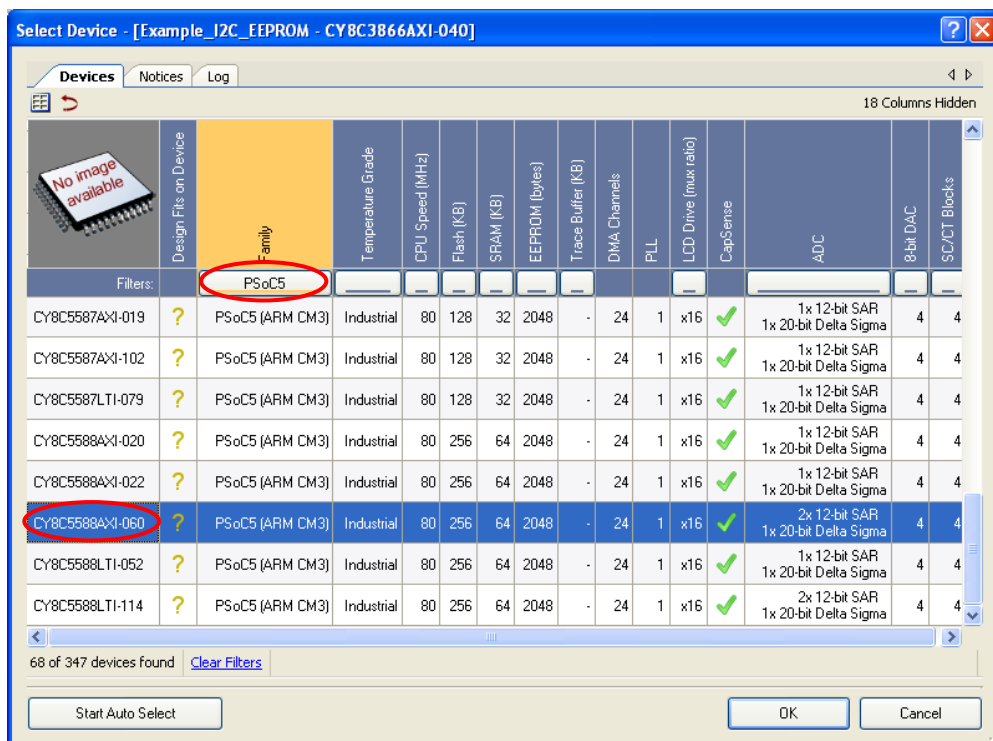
Select Device - [Example_I2C_EEPROM - CY8C3866AXI-040]

Devices | Notices | Log

18 Columns Hidden

No image available

| | Design Fits on Device | Family | Temperature Grade | CPU Speed (MHz) | Flash (KB) | SRAM (KB) | EEPROM (bytes) | Trace Buffer (KB) | DMA Channels | PLL | LCD Drive (mux ratio) | CapSense | ADC | 8-bit DAC | SC/CT Blocks |
|---|---|---|---|---|---|---|---|---|---|---|---|---|---|---|---|
| Filters: | | PSoC5 | | | | | | | | | | | | | |
| CY8C5587AXI-019 | ? | PSoC5 (ARM CM3) | Industrial | 80 | 128 | 32 | 2048 | - | 24 | 1 | x16 | ✓ | 1x 12-bit SAR 1x 20-bit Delta Sigma | 4 | 4 |
| CY8C5587AXI-102 | ? | PSoC5 (ARM CM3) | Industrial | 80 | 128 | 32 | 2048 | - | 24 | 1 | x16 | ✓ | 1x 12-bit SAR 1x 20-bit Delta Sigma | 4 | 4 |
| CY8C5587LTI-079 | ? | PSoC5 (ARM CM3) | Industrial | 80 | 128 | 32 | 2048 | - | 24 | 1 | x16 | ✓ | 1x 12-bit SAR 1x 20-bit Delta Sigma | 4 | 4 |
| CY8C5588AXI-020 | ? | PSoC5 (ARM CM3) | Industrial | 80 | 256 | 64 | 2048 | - | 24 | 1 | x16 | ✓ | 1x 12-bit SAR 1x 20-bit Delta Sigma | 4 | 4 |
| CY8C5588AXI-022 | ? | PSoC5 (ARM CM3) | Industrial | 80 | 256 | 64 | 2048 | - | 24 | 1 | x16 | ✓ | 1x 12-bit SAR 1x 20-bit Delta Sigma | 4 | 4 |
| CY8C5588AXI-060 | ? | PSoC5 (ARM CM3) | Industrial | 80 | 256 | 64 | 2048 | - | 24 | 1 | x16 | ✓ | 2x 12-bit SAR 1x 20-bit Delta Sigma | 4 | 4 |
| CY8C5588LTI-052 | ? | PSoC5 (ARM CM3) | Industrial | 80 | 256 | 64 | 2048 | - | 24 | 1 | x16 | ✓ | 1x 12-bit SAR 1x 20-bit Delta Sigma | 4 | 4 |
| CY8C5588LTI-114 | ? | PSoC5 (ARM CM3) | Industrial | 80 | 256 | 64 | 2048 | - | 24 | 1 | x16 | ✓ | 2x 12-bit SAR 1x 20-bit Delta Sigma | 4 | 4 |

68 of 347 devices found | Clear Filters

Start Auto Select | OK | Cancel